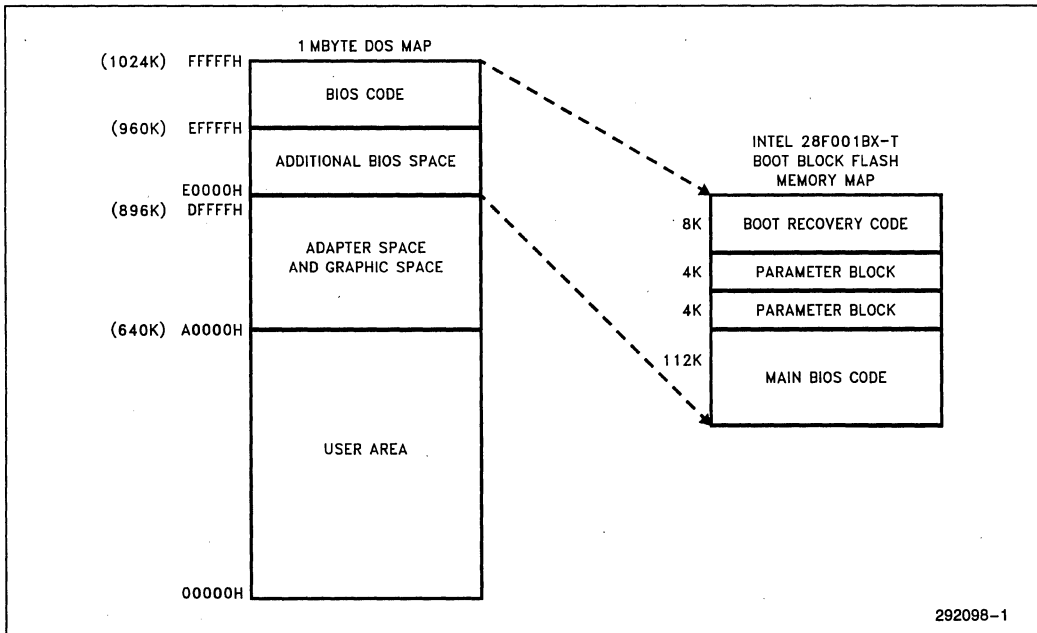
1 MBYTE DOS MAP

(1024K) FFFFFH

BIOS CODE

(960K) EFFFFH

ADDITIONAL BIOS SPACE

E0000H

(896K) DFFFFH

ADAPTER SPACE AND GRAPHIC SPACE

(640K) A0000H

USER AREA

00000H

INTEL 28F001BX-T BOOT BLOCK FLASH MEMORY MAP

8K BOOT RECOVERY CODE

4K PARAMETER BLOCK

4K PARAMETER BLOCK

112K MAIN BIOS CODE

292098-1